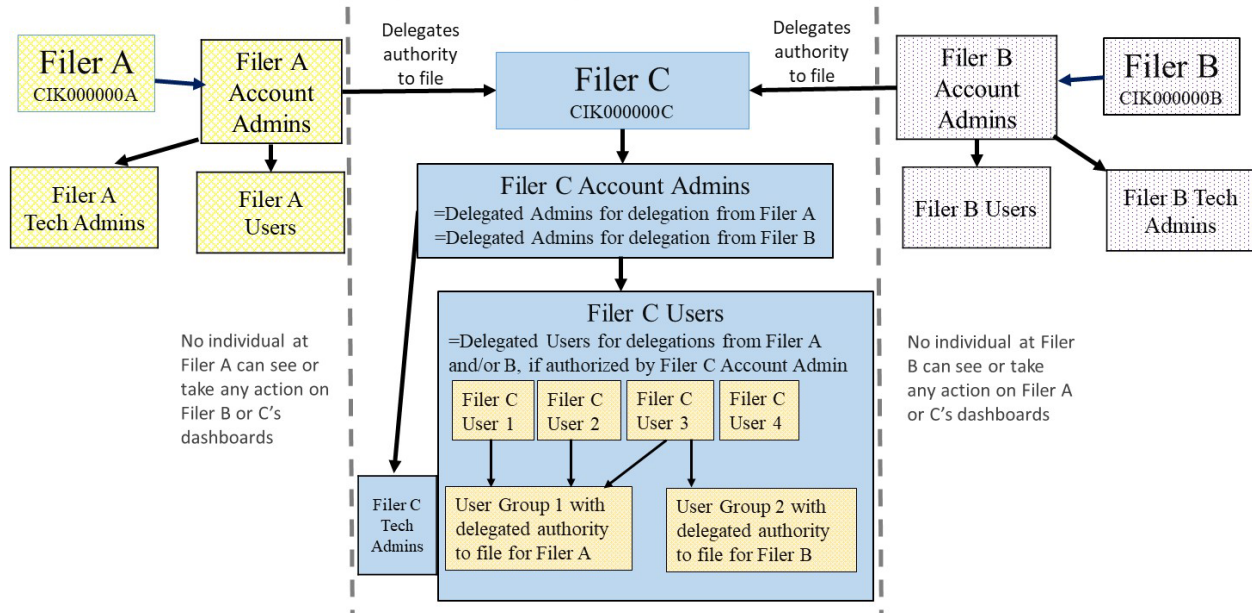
Filer A
CIK000000A

Filer A Account Admins

Filer A Tech Admins

Filer A Users

Delegates authority to file

Filer C
CIK000000C

Delegates authority to file

Filer B Account Admins

Filer B
CIK000000B

Filer B Users

Filer B Tech Admins

Filer C Account Admins
=Delegated Admins for delegation from Filer A
=Delegated Admins for delegation from Filer B

Filer C Users
=Delegated Users for delegations from Filer A and/or B, if authorized by Filer C Account Admin

Filer C User 1

Filer C User 2

Filer C User 3

Filer C User 4

No individual at Filer A can see or take any action on Filer B or C's dashboards

No individual at Filer B can see or take any action on Filer A or C's dashboards

Filer C Tech Admins

User Group 1 with delegated authority to file for Filer A

User Group 2 with delegated authority to file for Filer B